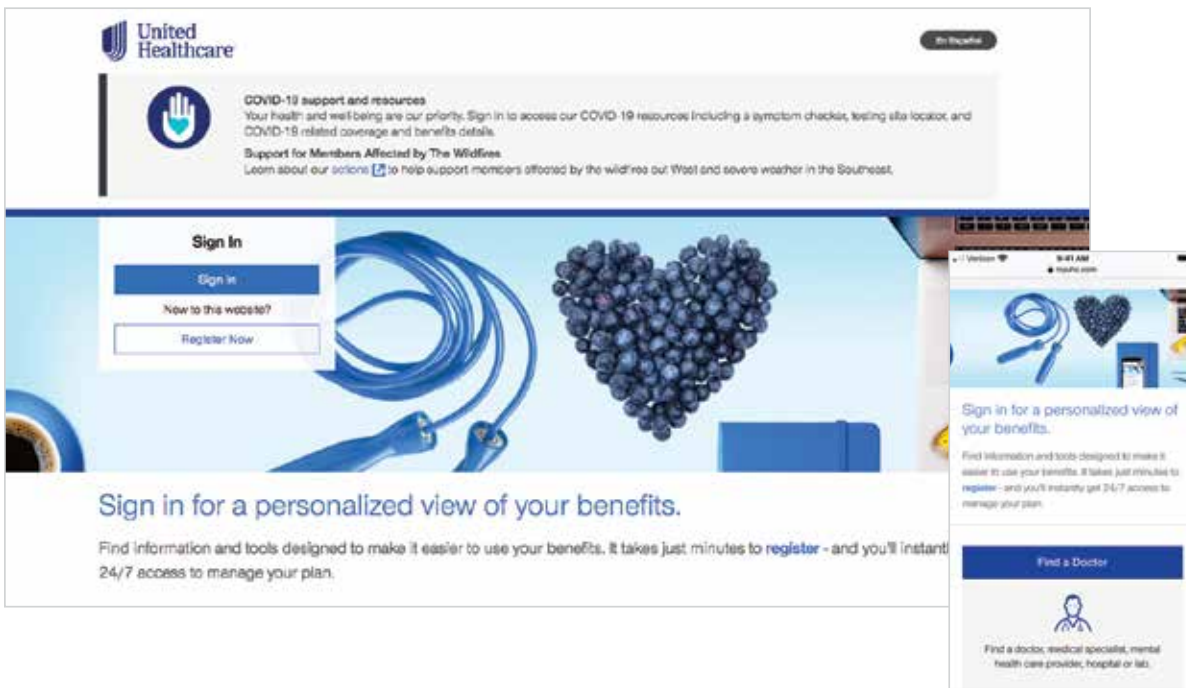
United Healthcare

En Español

COVID-19 support and resources
Your health and well-being are our priority. Sign in to access our COVID-19 resources including a symptom checker, testing site locator, and COVID-19 related coverage and benefits details.

Support for Members Affected by The Wildfires
Learn about our actions to help support members affected by the wildfires out West and severe weather in the Southeast.

Sign In

Sign In

New to this website?

Register Now

Sign in for a personalized view of your benefits.

Find information and tools designed to make it easier to use your benefits. It takes just minutes to register - and you'll instant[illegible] 24/7 access to manage your plan.

Verizon 9:41 AM
myuhc.com

Sign in for a personalized view of your benefits.

Find information and tools designed to make it easier to use your benefits. It takes just minutes to register - and you'll instantly get 24/7 access to manage your plan.

Find a Doctor

Find a doctor, medical specialist, mental health care provider, hospital or lab.